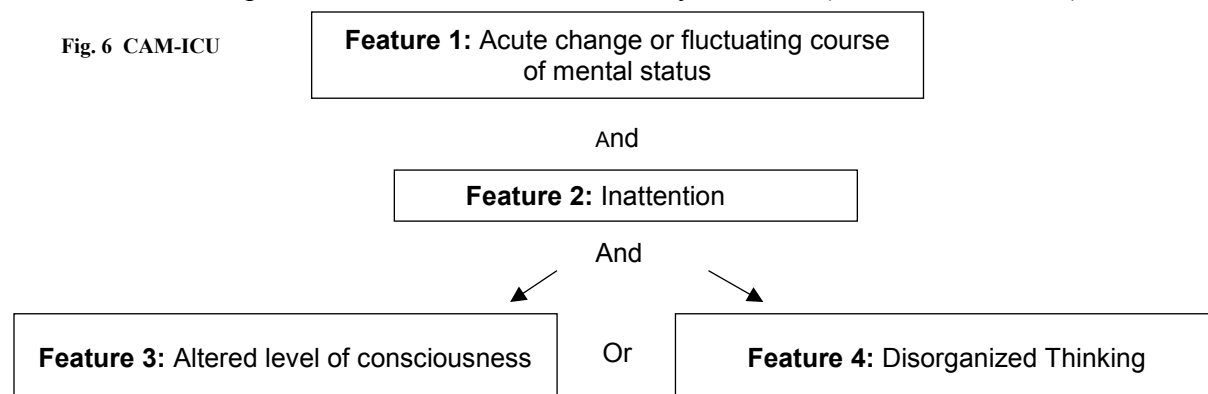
Fig. 6 CAM-ICU

**Feature 1:** Acute change or fluctuating course of mental status

And

**Feature 2:** Inattention

And

**Feature 3:** Altered level of consciousness

Or

**Feature 4:** Disorganized Thinking